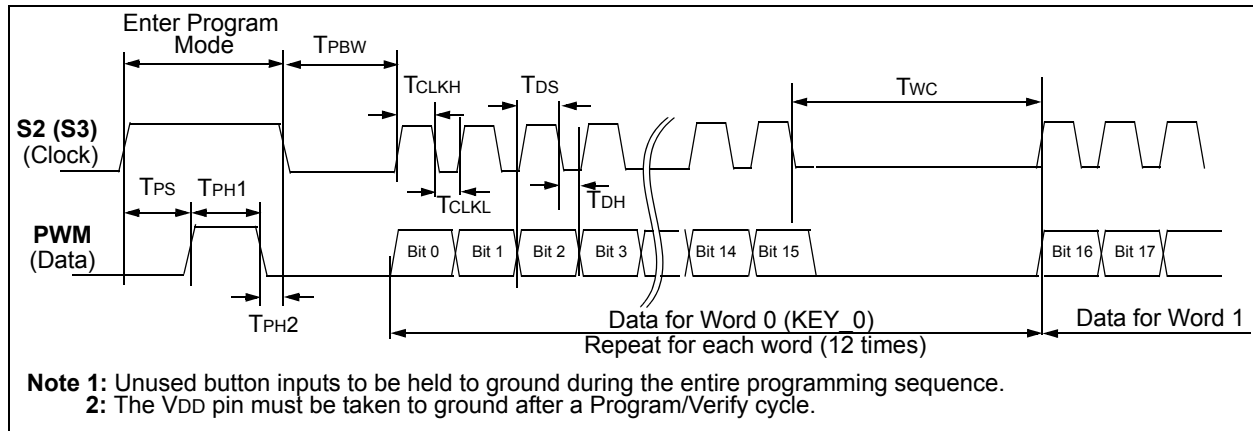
Enter Program Mode

TPBW

TCLKH

TDS

TWC

**S2 (S3)**
(Clock)

TPS

TPH1

TCLKL

TDH

**PWM**
(Data)

Bit 0

Bit 1

Bit 2

Bit 3

Bit 14

Bit 15

Bit 16

Bit 17

TPH2

Data for Word 0 (KEY_0)

Data for Word 1

Repeat for each word (12 times)

**Note 1:** Unused button inputs to be held to ground during the entire programming sequence.
**2:** The VDD pin must be taken to ground after a Program/Verify cycle.